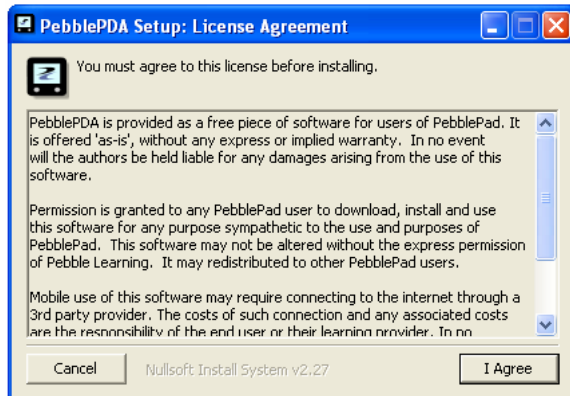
PebblePDA Setup: License Agreement

You must agree to this license before installing.

PebblePDA is provided as a free piece of software for users of PebblePad. It is offered 'as-is', without any express or implied warranty. In no event will the authors be held liable for any damages arising from the use of this software.

Permission is granted to any PebblePad user to download, install and use this software for any purpose sympathetic to the use and purposes of PebblePad. This software may not be altered without the express permission of Pebble Learning. It may redistributed to other PebblePad users.

Mobile use of this software may require connecting to the internet through a 3rd party provider. The costs of such connection and any associated costs are the responsibility of the end user or their learning provider. In no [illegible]

Cancel

Nullsoft Install System v2.27

I Agree